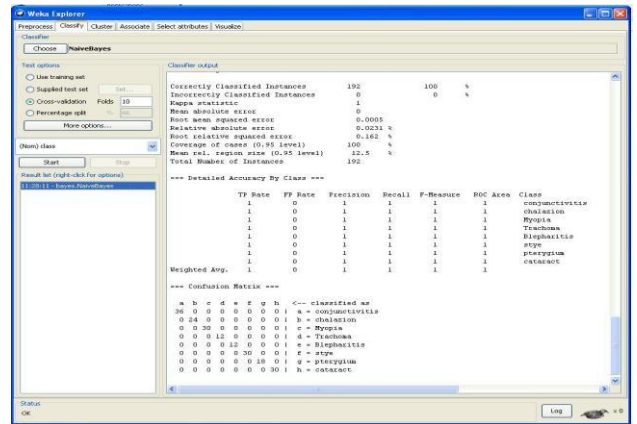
Weka Explorer

Preprocess | Classify | Cluster | Associate | Select attributes | Visualize

Classifier

Choose NaiveBayes

Test options

Use training set

Supplied test set Set...

Cross-validation Folds 10

Percentage split % 66

More options...

(Nom) class

Start Stop

Result list (right-click for options)

11:28:11 - bayes.NaiveBayes

Classifier output

Correctly Classified Instances 192 100 %
Incorrectly Classified Instances 0 0 %
Kappa statistic 1
Mean absolute error 0
Root mean squared error 0.0005
Relative absolute error 0.0231 %
Root relative squared error 0.162 %
Coverage of cases (0.95 level) 100 %
Mean rel. region size (0.95 level) 12.5 %
Total Number of Instances 192

=== Detailed Accuracy By Class ===

| | TP Rate | FP Rate | Precision | Recall | F-Measure | ROC Area | Class |
|---|---|---|---|---|---|---|---|
| | 1 | 0 | 1 | 1 | 1 | 1 | conjunctivitis |
| | 1 | 0 | 1 | 1 | 1 | 1 | chalazion |
| | 1 | 0 | 1 | 1 | 1 | 1 | Myopia |
| | 1 | 0 | 1 | 1 | 1 | 1 | Trachoma |
| | 1 | 0 | 1 | 1 | 1 | 1 | Blepharitis |
| | 1 | 0 | 1 | 1 | 1 | 1 | stye |
| | 1 | 0 | 1 | 1 | 1 | 1 | pterygium |
| | 1 | 0 | 1 | 1 | 1 | 1 | cataract |
| Weighted Avg. | 1 | 0 | 1 | 1 | 1 | 1 | |

=== Confusion Matrix ===

a b c d e f g h <-- classified as
36 0 0 0 0 0 0 0 | a = conjunctivitis
0 24 0 0 0 0 0 0 | b = chalazion
0 0 30 0 0 0 0 0 | c = Myopia
0 0 0 12 0 0 0 0 | d = Trachoma
0 0 0 0 12 0 0 0 | e = Blepharitis
0 0 0 0 0 30 0 0 | f = stye
0 0 0 0 0 0 18 0 | g = pterygium
0 0 0 0 0 0 0 30 | h = cataract

Status

OK

Log x 0